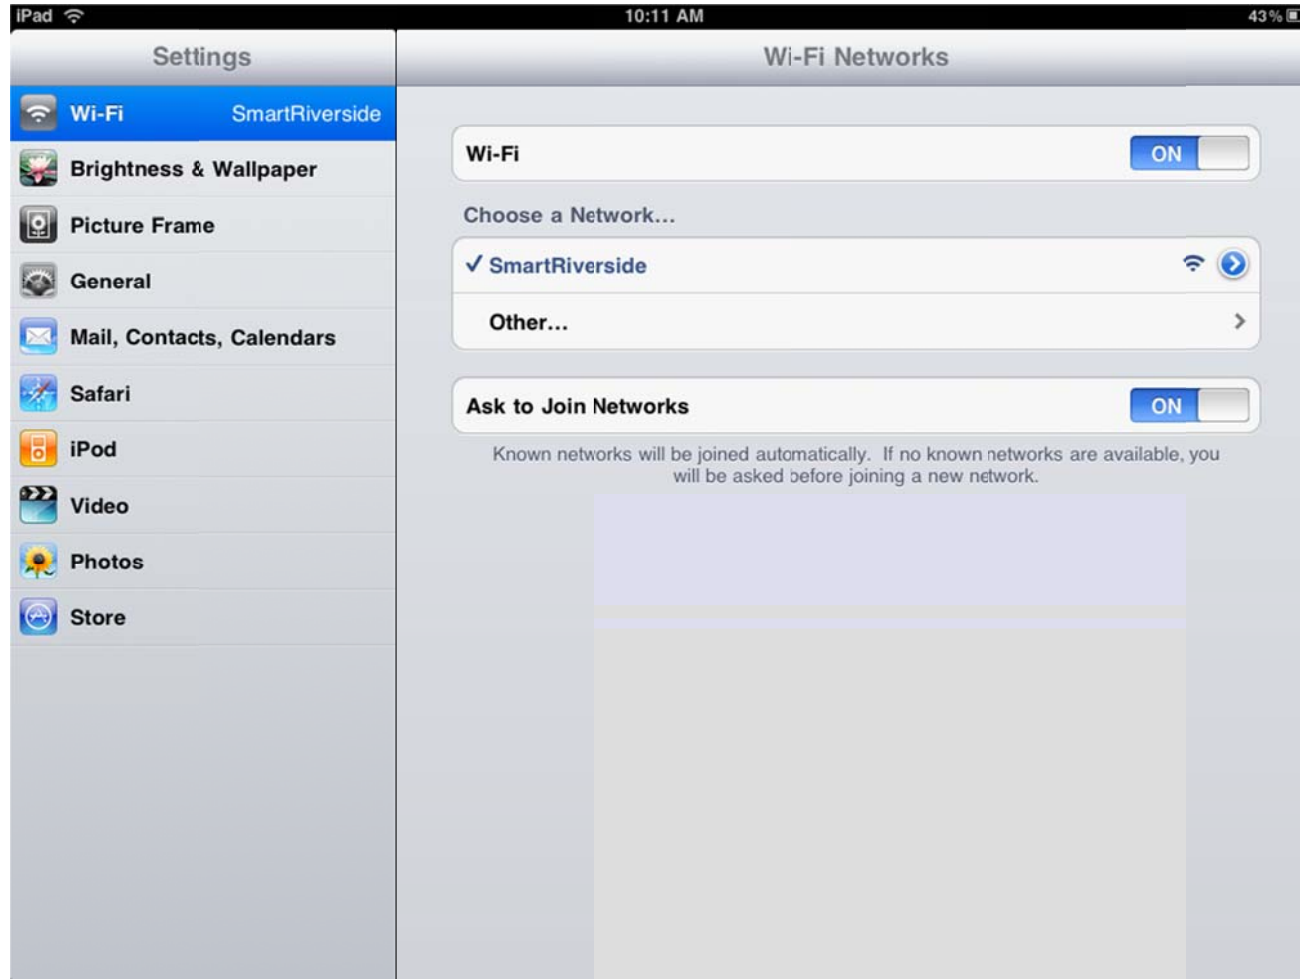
iPad 10:11 AM 43%

Settings

Wi-Fi SmartRiverside

Brightness & Wallpaper

Picture Frame

General

Mail, Contacts, Calendars

Safari

iPod

Video

Photos

Store

Wi-Fi Networks

Wi-Fi ON

Choose a Network...

✓ SmartRiverside

Other...

Ask to Join Networks ON

Known networks will be joined automatically. If no known networks are available, you will be asked before joining a new network.